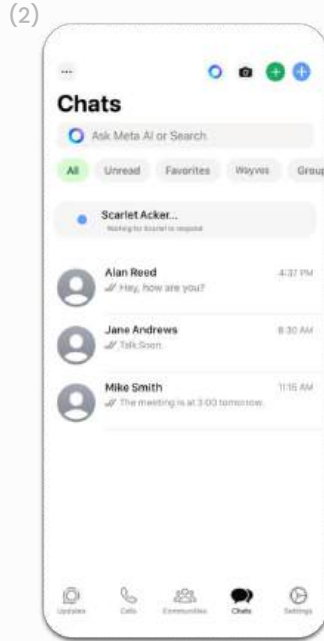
(2)

...

Chats

Ask Meta AI or Search

All Unread Favorites Wayves Group

Scarlet Acker...
Waiting for Scarlet to respond

Alan Reed 4:37 PM
Hey, how are you?

Jane Andrews 8:30 AM
Talk Soon.

Mike Smith 11:16 AM
The meeting is at 3:00 tomorrow.

Updates Calls Communities Chats Settings